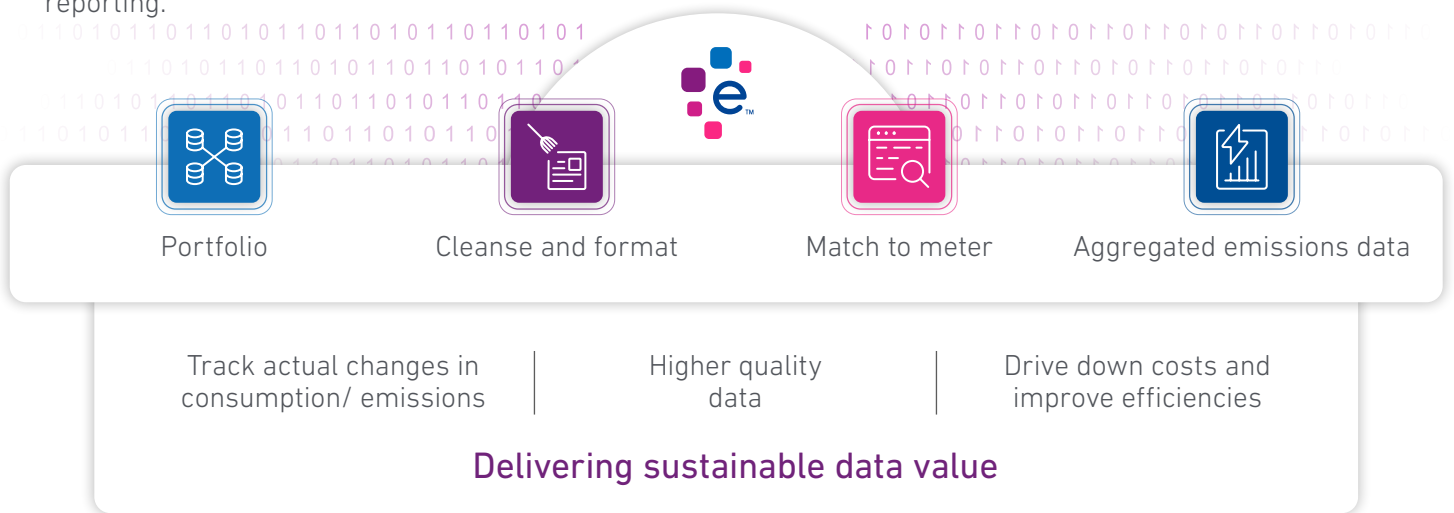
reporting.

1110101101101011011010110110101
11010110110101101101011010
110101101101011011010110110
11010110110101101101011010110

10101101101011011010110110101101011
101101101011011010110110101101
1011011010110110101101101011010
10110110101101101011010110110101

TM

Portfolio

Cleanse and format

Match to meter

Aggregated emissions data

Track actual changes in consumption/ emissions

Higher quality data

Drive down costs and improve efficiencies

Delivering sustainable data value